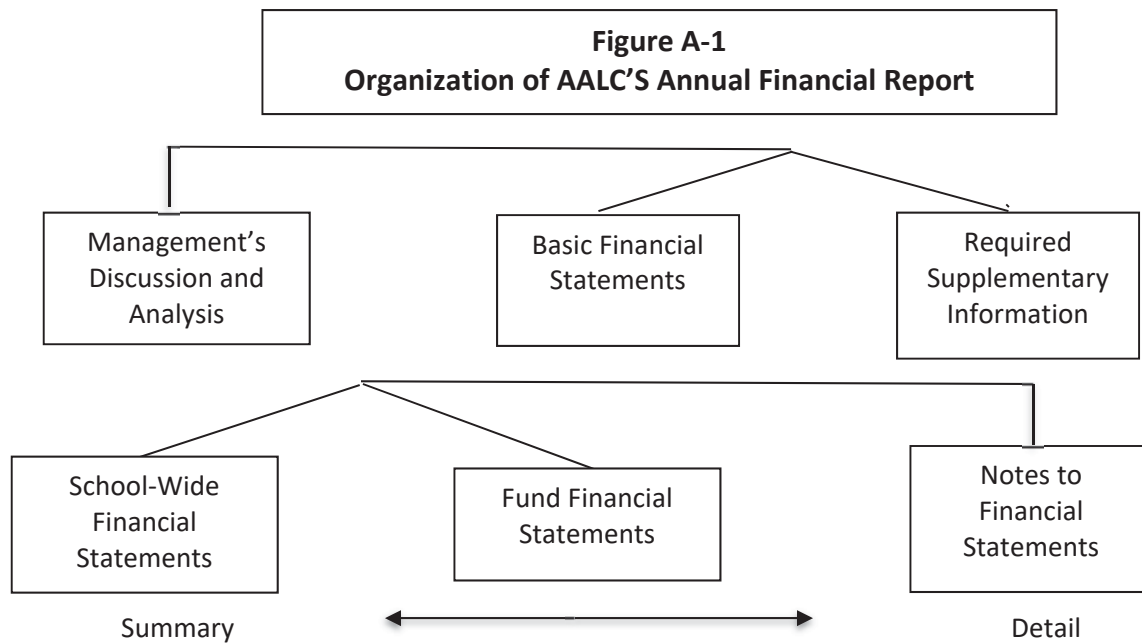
Figure A-1
Organization of AALC'S Annual Financial Report

Management's Discussion and Analysis

Basic Financial Statements

Required Supplementary Information

School-Wide Financial Statements

Fund Financial Statements

Notes to Financial Statements

Summary

Detail